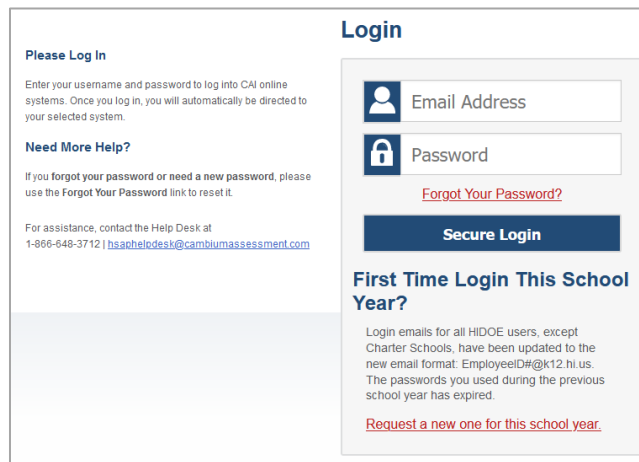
Please Log In

Enter your username and password to log into CAI online systems. Once you log in, you will automatically be directed to your selected system.

Need More Help?

If you forgot your password or need a new password, please use the Forgot Your Password link to reset it.

For assistance, contact the Help Desk at 1-866-648-3712 | hsaphelpdesk@cambiumassessment.com

Login

Email Address

Password

Forgot Your Password?

Secure Login

First Time Login This School Year?

Login emails for all HIDOE users, except Charter Schools, have been updated to the new email format: EmployeeID#@k12.hi.us. The passwords you used during the previous school year has expired.

Request a new one for this school year.